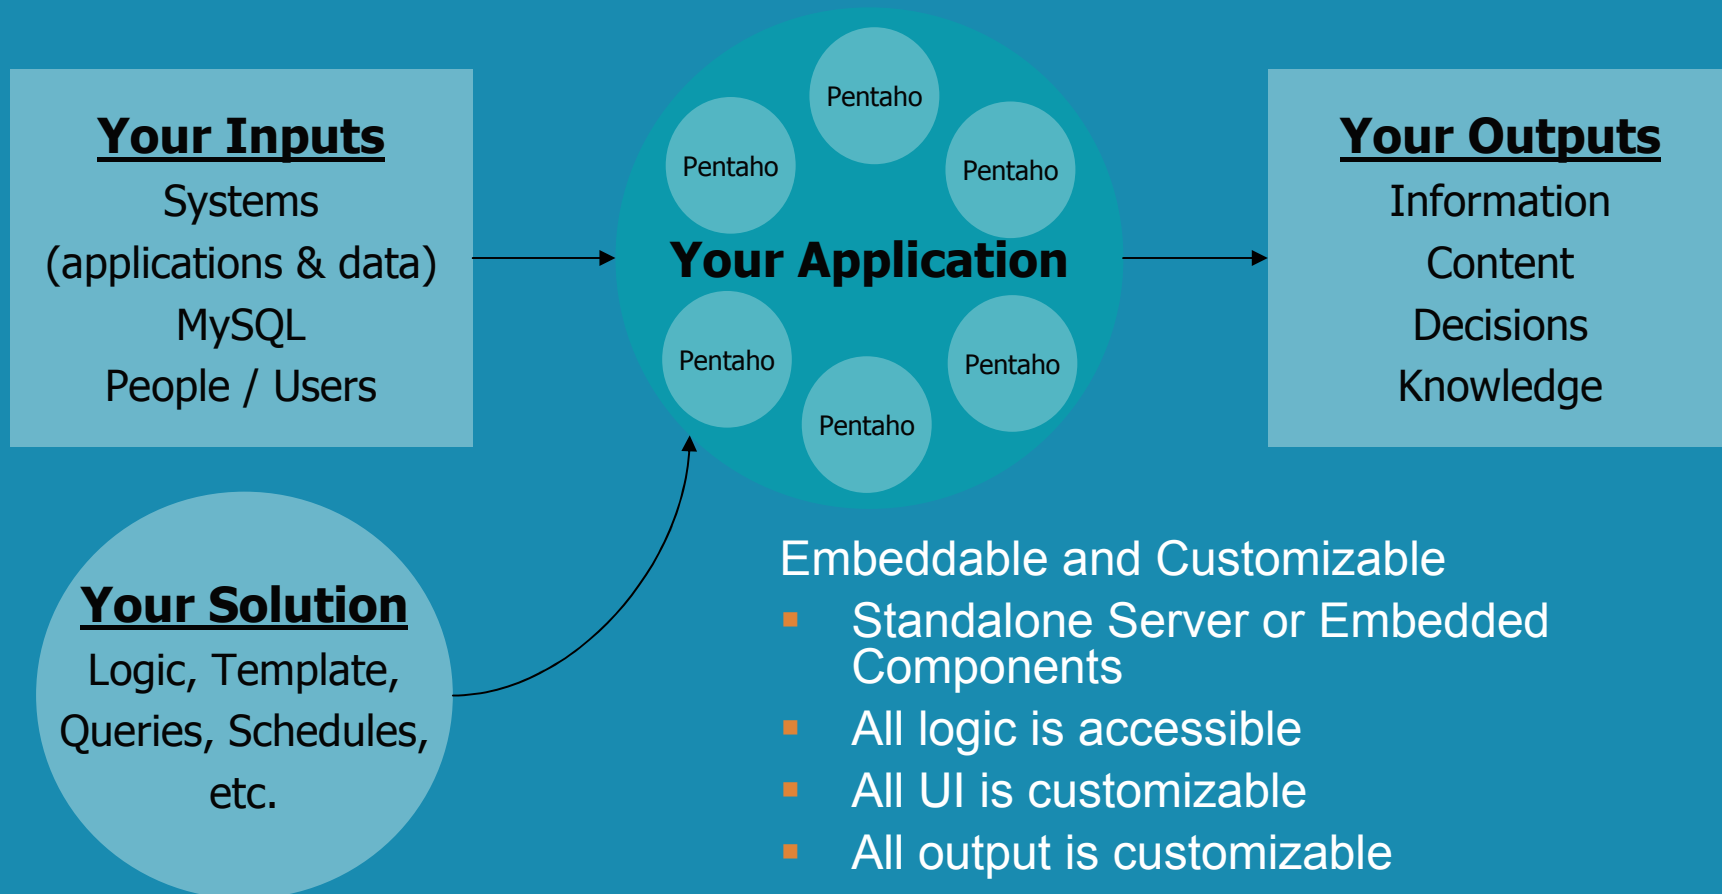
Your Inputs
Systems
(applications & data)
MySQL
People / Users

Pentaho
Pentaho
Pentaho
Your Application
Pentaho
Pentaho
Pentaho

Your Outputs
Information
Content
Decisions
Knowledge

Your Solution
Logic, Template, Queries, Schedules, etc.

Embeddable and Customizable
- Standalone Server or Embedded Components
- All logic is accessible
- All UI is customizable
- All output is customizable